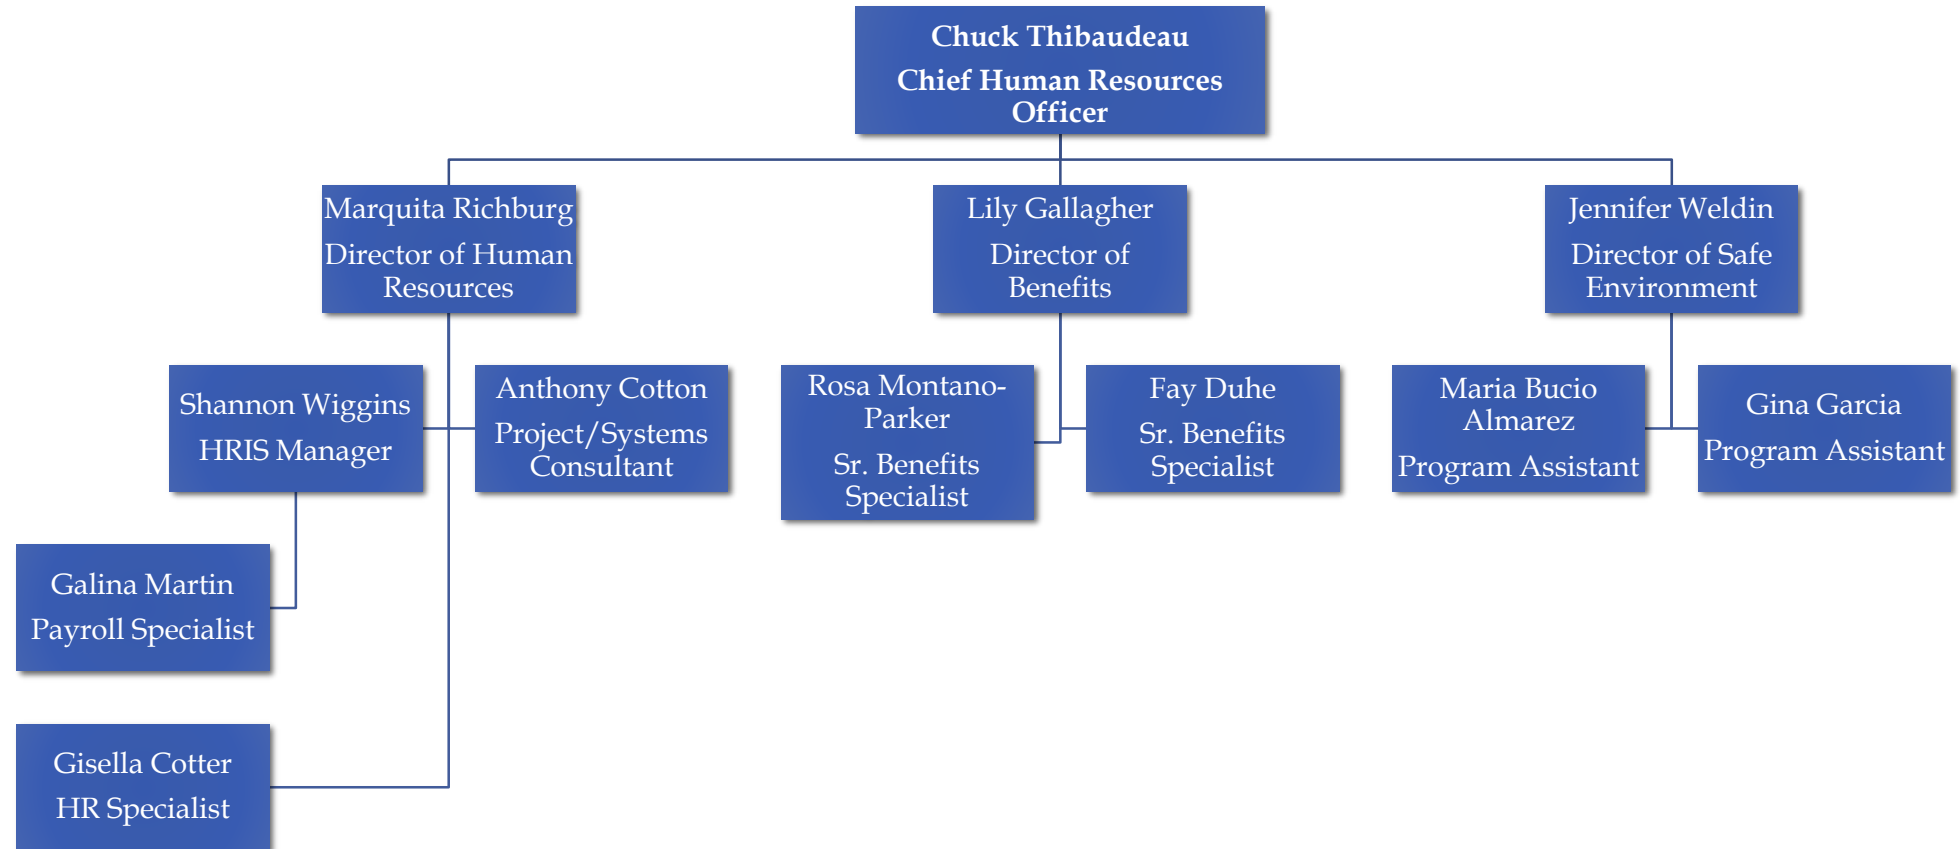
Chuck Thibaudeau
Chief Human Resources Officer

Marquita Richburg
Director of Human Resources

Lily Gallagher
Director of Benefits

Jennifer Weldin
Director of Safe Environment

Shannon Wiggins
HRIS Manager

Anthony Cotton
Project/Systems Consultant

Rosa Montano-Parker
Sr. Benefits Specialist

Fay Duhe
Sr. Benefits Specialist

Maria Bucio Almarez
Program Assistant

Gina Garcia
Program Assistant

Galina Martin
Payroll Specialist

Gisella Cotter
HR Specialist